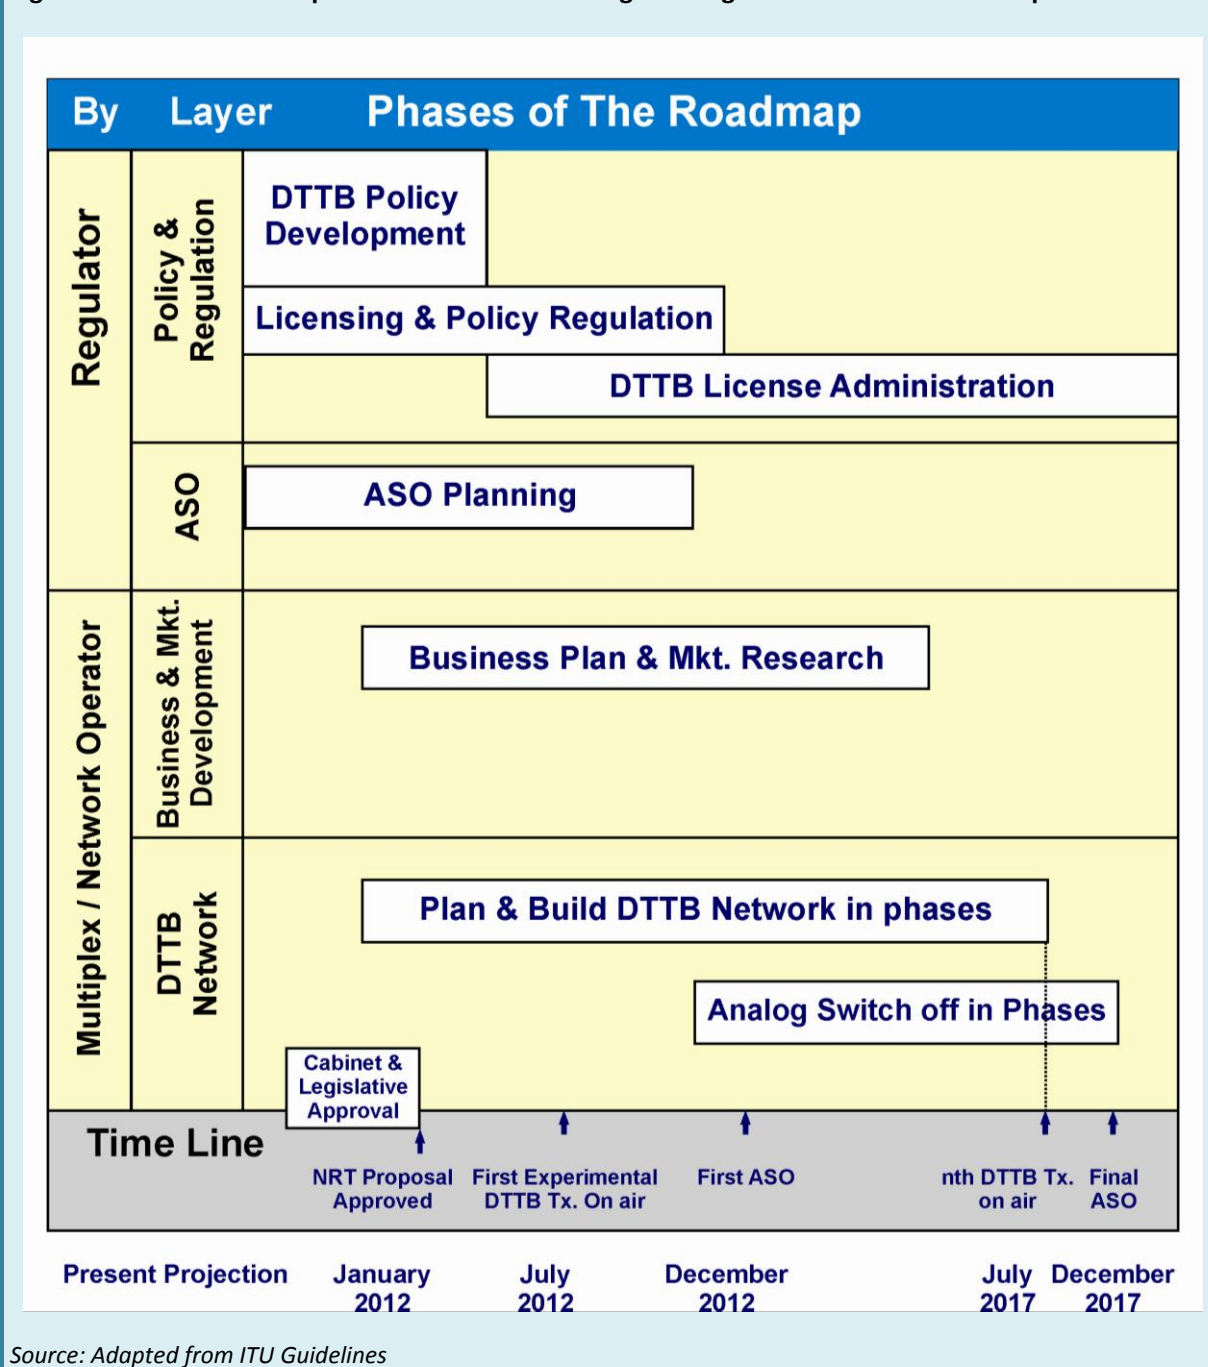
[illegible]

| By | Layer | Phases of The Roadmap |
|---|---|---|
| Regulator | Policy & Regulation | DTTB Policy Development; Licensing & Policy Regulation; DTTB License Administration |
| | ASO | ASO Planning |
| Multiplex / Network Operator | Business & Mkt. Development | Business Plan & Mkt. Research |
| | DTTB Network | Plan & Build DTTB Network in phases; Analog Switch off in Phases; Cabinet & Legislative Approval |

Time Line

NRT Proposal Approved | First Experimental DTTB Tx. On air | First ASO | nth DTTB Tx. on air | Final ASO

Present Projection | January 2012 | July 2012 | December 2012 | July 2017 | December 2017

Source: Adapted from ITU Guidelines